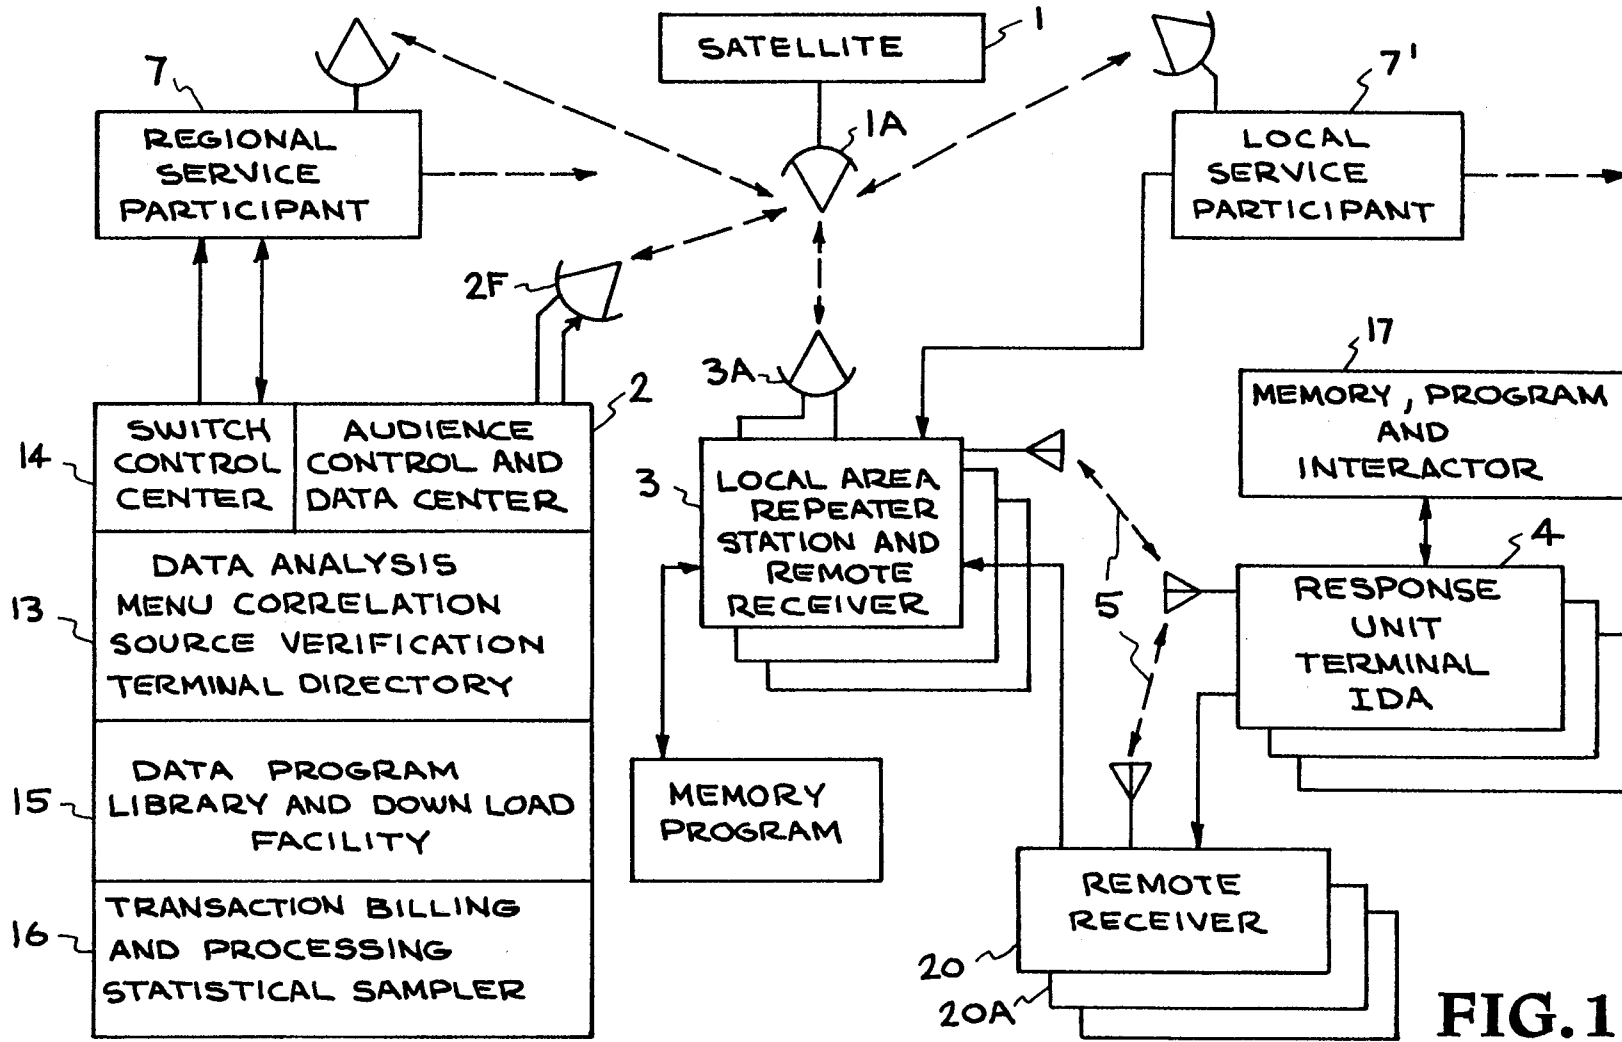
SATELLITE
1
1A
7
REGIONAL SERVICE PARTICIPANT
7'
LOCAL SERVICE PARTICIPANT
2F
2
3A
17
MEMORY, PROGRAM AND INTERACTOR
14
SWITCH CONTROL CENTER
AUDIENCE CONTROL AND DATA CENTER
3
LOCAL AREA REPEATER STATION AND REMOTE RECEIVER
4
13
DATA ANALYSIS
MENU CORRELATION
SOURCE VERIFICATION
TERMINAL DIRECTORY
5
RESPONSE UNIT TERMINAL IDA
15
DATA PROGRAM LIBRARY AND DOWN LOAD FACILITY
MEMORY PROGRAM
16
TRANSACTION BILLING AND PROCESSING STATISTICAL SAMPLER
REMOTE RECEIVER
20
20A
FIG.1